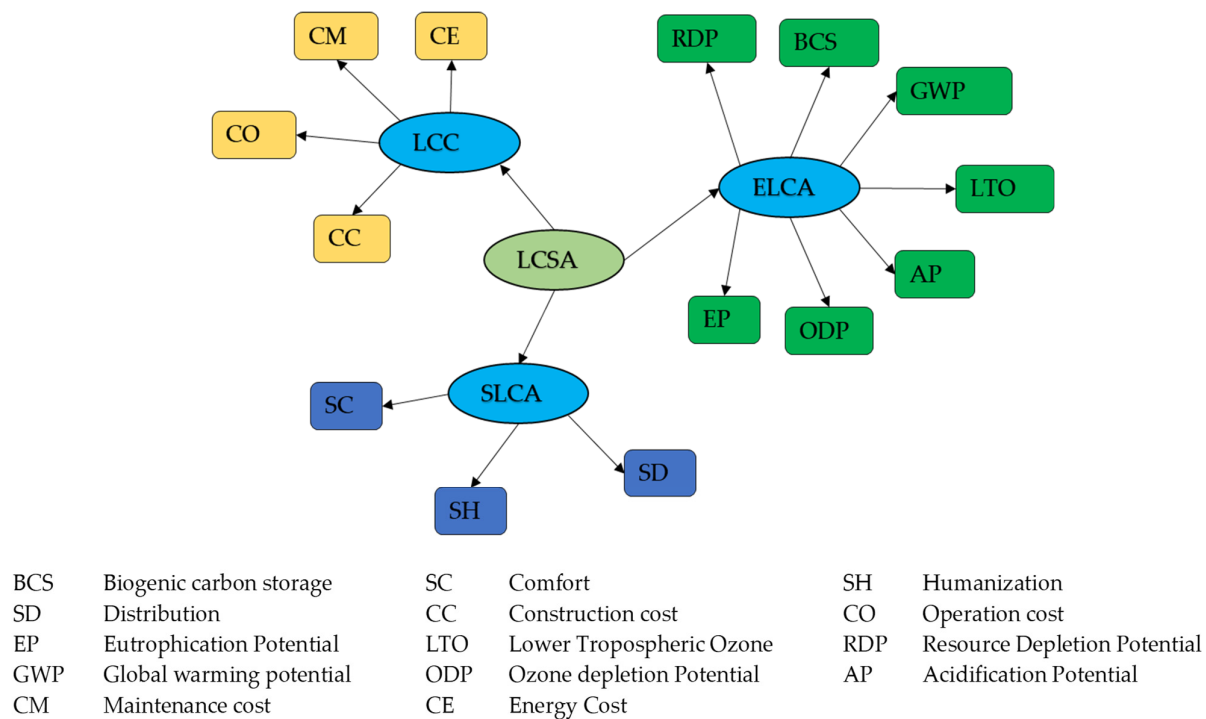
CM
CE
CO
LCC
CC
RDP
BCS
GWP
ELCA
LTO
AP
EP
ODP
LCSA
SLCA
SC
SD
SH

| | | | | | |
|---|---|---|---|---|---|
| BCS | Biogenic carbon storage | SC | Comfort | SH | Humanization |
| SD | Distribution | CC | Construction cost | CO | Operation cost |
| EP | Eutrophication Potential | LTO | Lower Tropospheric Ozone | RDP | Resource Depletion Potential |
| GWP | Global warming potential | ODP | Ozone depletion Potential | AP | Acidification Potential |
| CM | Maintenance cost | CE | Energy Cost | | |